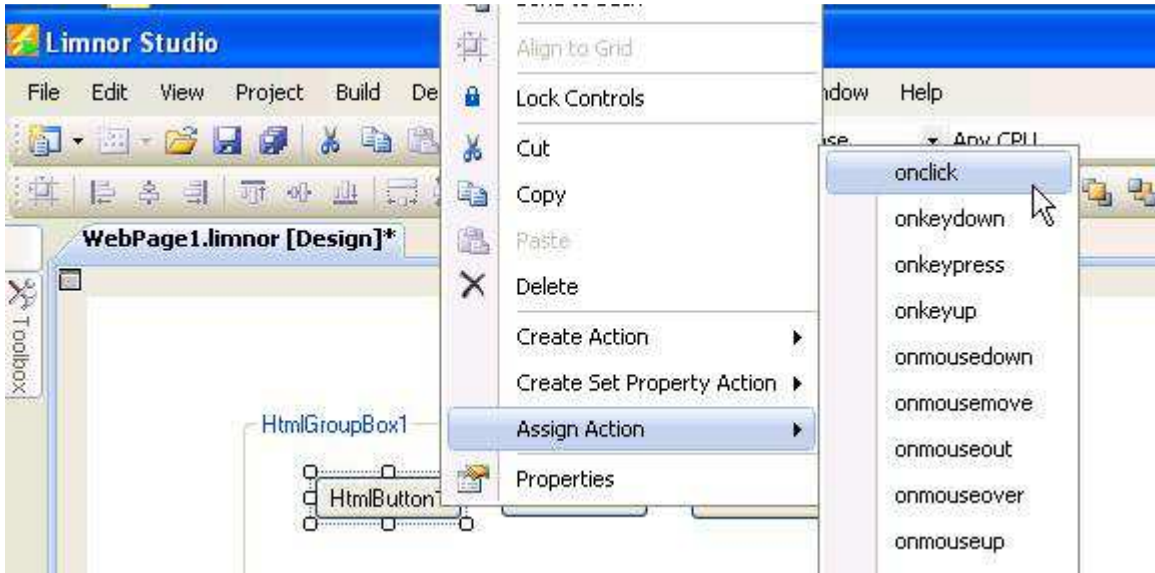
Limnor Studio

File Edit View Project Build De

ndow Help

Any CPU

WebPage1.limnor [Design]*

Toolbox

HtmlGroupBox1

HtmlButton1

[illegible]

Align to Grid

Lock Controls

Cut

Copy

Paste

Delete

Create Action

Create Set Property Action

Assign Action

Properties

onclick

onkeydown

onkeypress

onkeyup

onmousedown

onmousemove

onmouseout

onmouseover

onmouseup